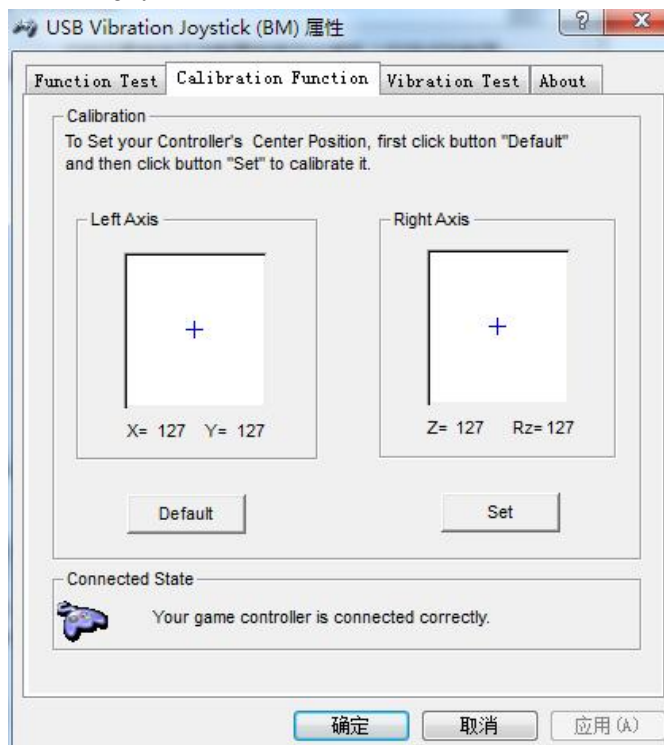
USB Vibration Joystick (BM) 属性

?

X

Function Test

Calibration Function

Vibration Test

About

Calibration

To Set your Controller's Center Position, first click button "Default" and then click button "Set" to calibrate it.

Left Axis

+

X= 127 Y= 127

Right Axis

+

Z= 127 Rz= 127

Default

Set

Connected State

Your game controller is connected correctly.

确定

取消

应用(A)